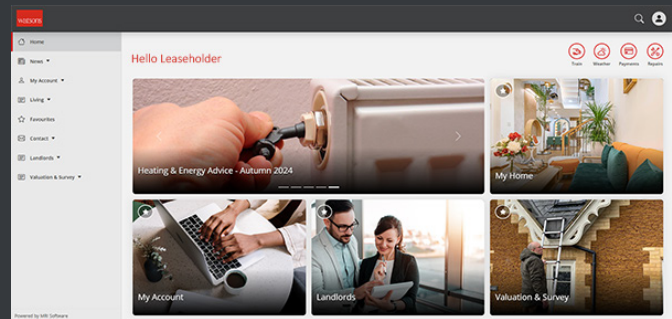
watson

Home
News
My Account
Living
Favourites
Contact
Landlords
Valuation & Survey

Powered by MRI Software

Hello Leaseholder

Trails
Weather
Payments
Repairs

Heating & Energy Advice - Autumn 2024

My Home

My Account

Landlords

Valuation & Survey